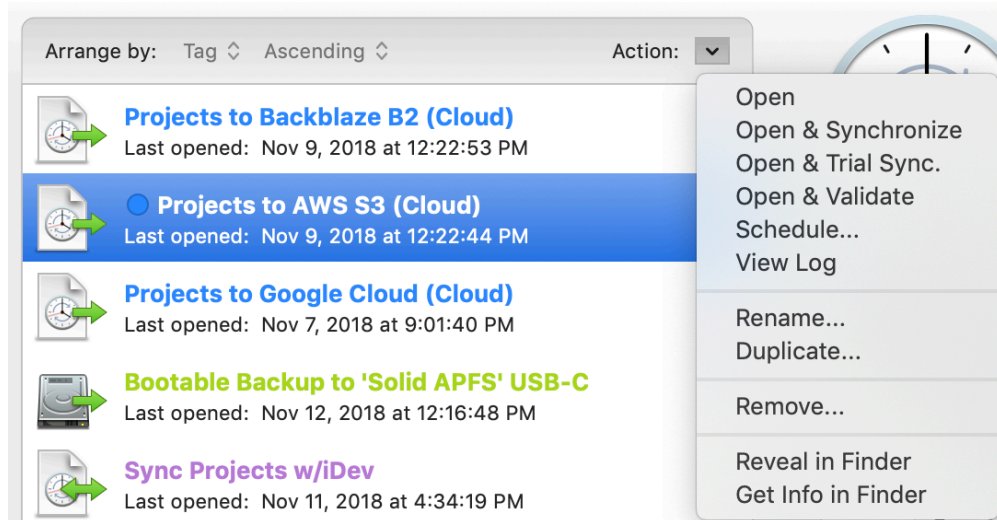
Arrange by: Tag Ascending Action:

Projects to Backblaze B2 (Cloud)
Last opened: Nov 9, 2018 at 12:22:53 PM

Projects to AWS S3 (Cloud)
Last opened: Nov 9, 2018 at 12:22:44 PM

Projects to Google Cloud (Cloud)
Last opened: Nov 7, 2018 at 9:01:40 PM

Bootable Backup to 'Solid APFS' USB-C
Last opened: Nov 12, 2018 at 12:16:48 PM

Sync Projects w/iDev
Last opened: Nov 11, 2018 at 4:34:19 PM

Open
Open & Synchronize
Open & Trial Sync.
Open & Validate
Schedule...
View Log

Rename...
Duplicate...

Remove...

Reveal in Finder
Get Info in Finder